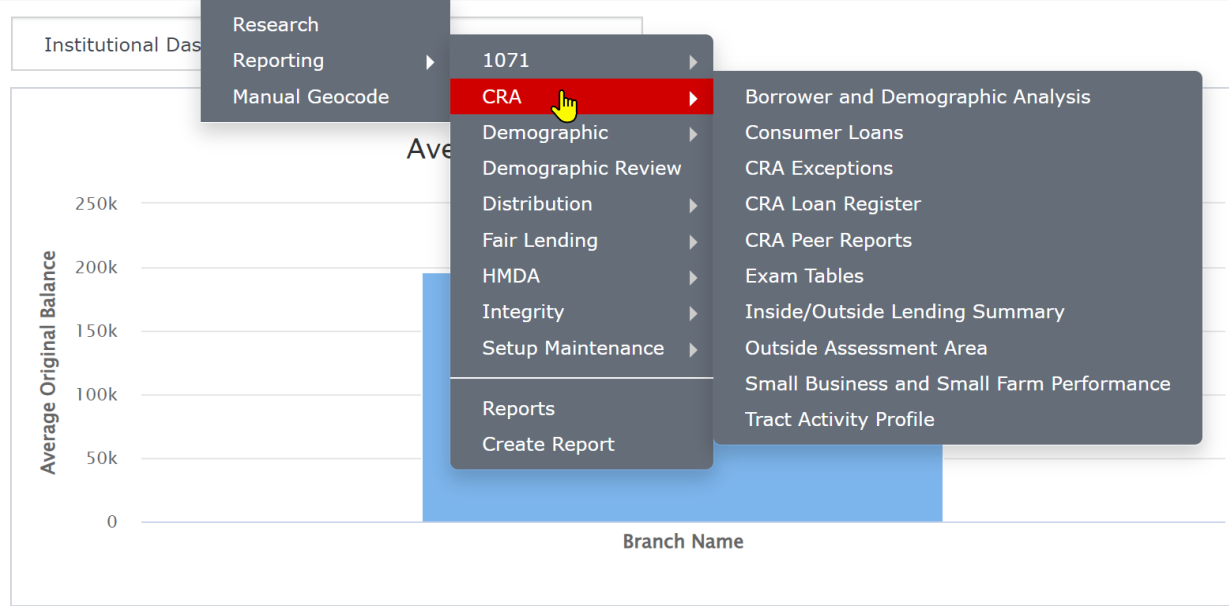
Institutional Das

Research
Reporting
Manual Geocode

1071
CRA
Demographic
Demographic Review
Distribution
Fair Lending
HMDA
Integrity
Setup Maintenance

Reports
Create Report

Borrower and Demographic Analysis
Consumer Loans
CRA Exceptions
CRA Loan Register
CRA Peer Reports
Exam Tables
Inside/Outside Lending Summary
Outside Assessment Area
Small Business and Small Farm Performance
Tract Activity Profile

Ave

250k
200k
150k
100k
50k
0

Average Original Balance

Branch Name